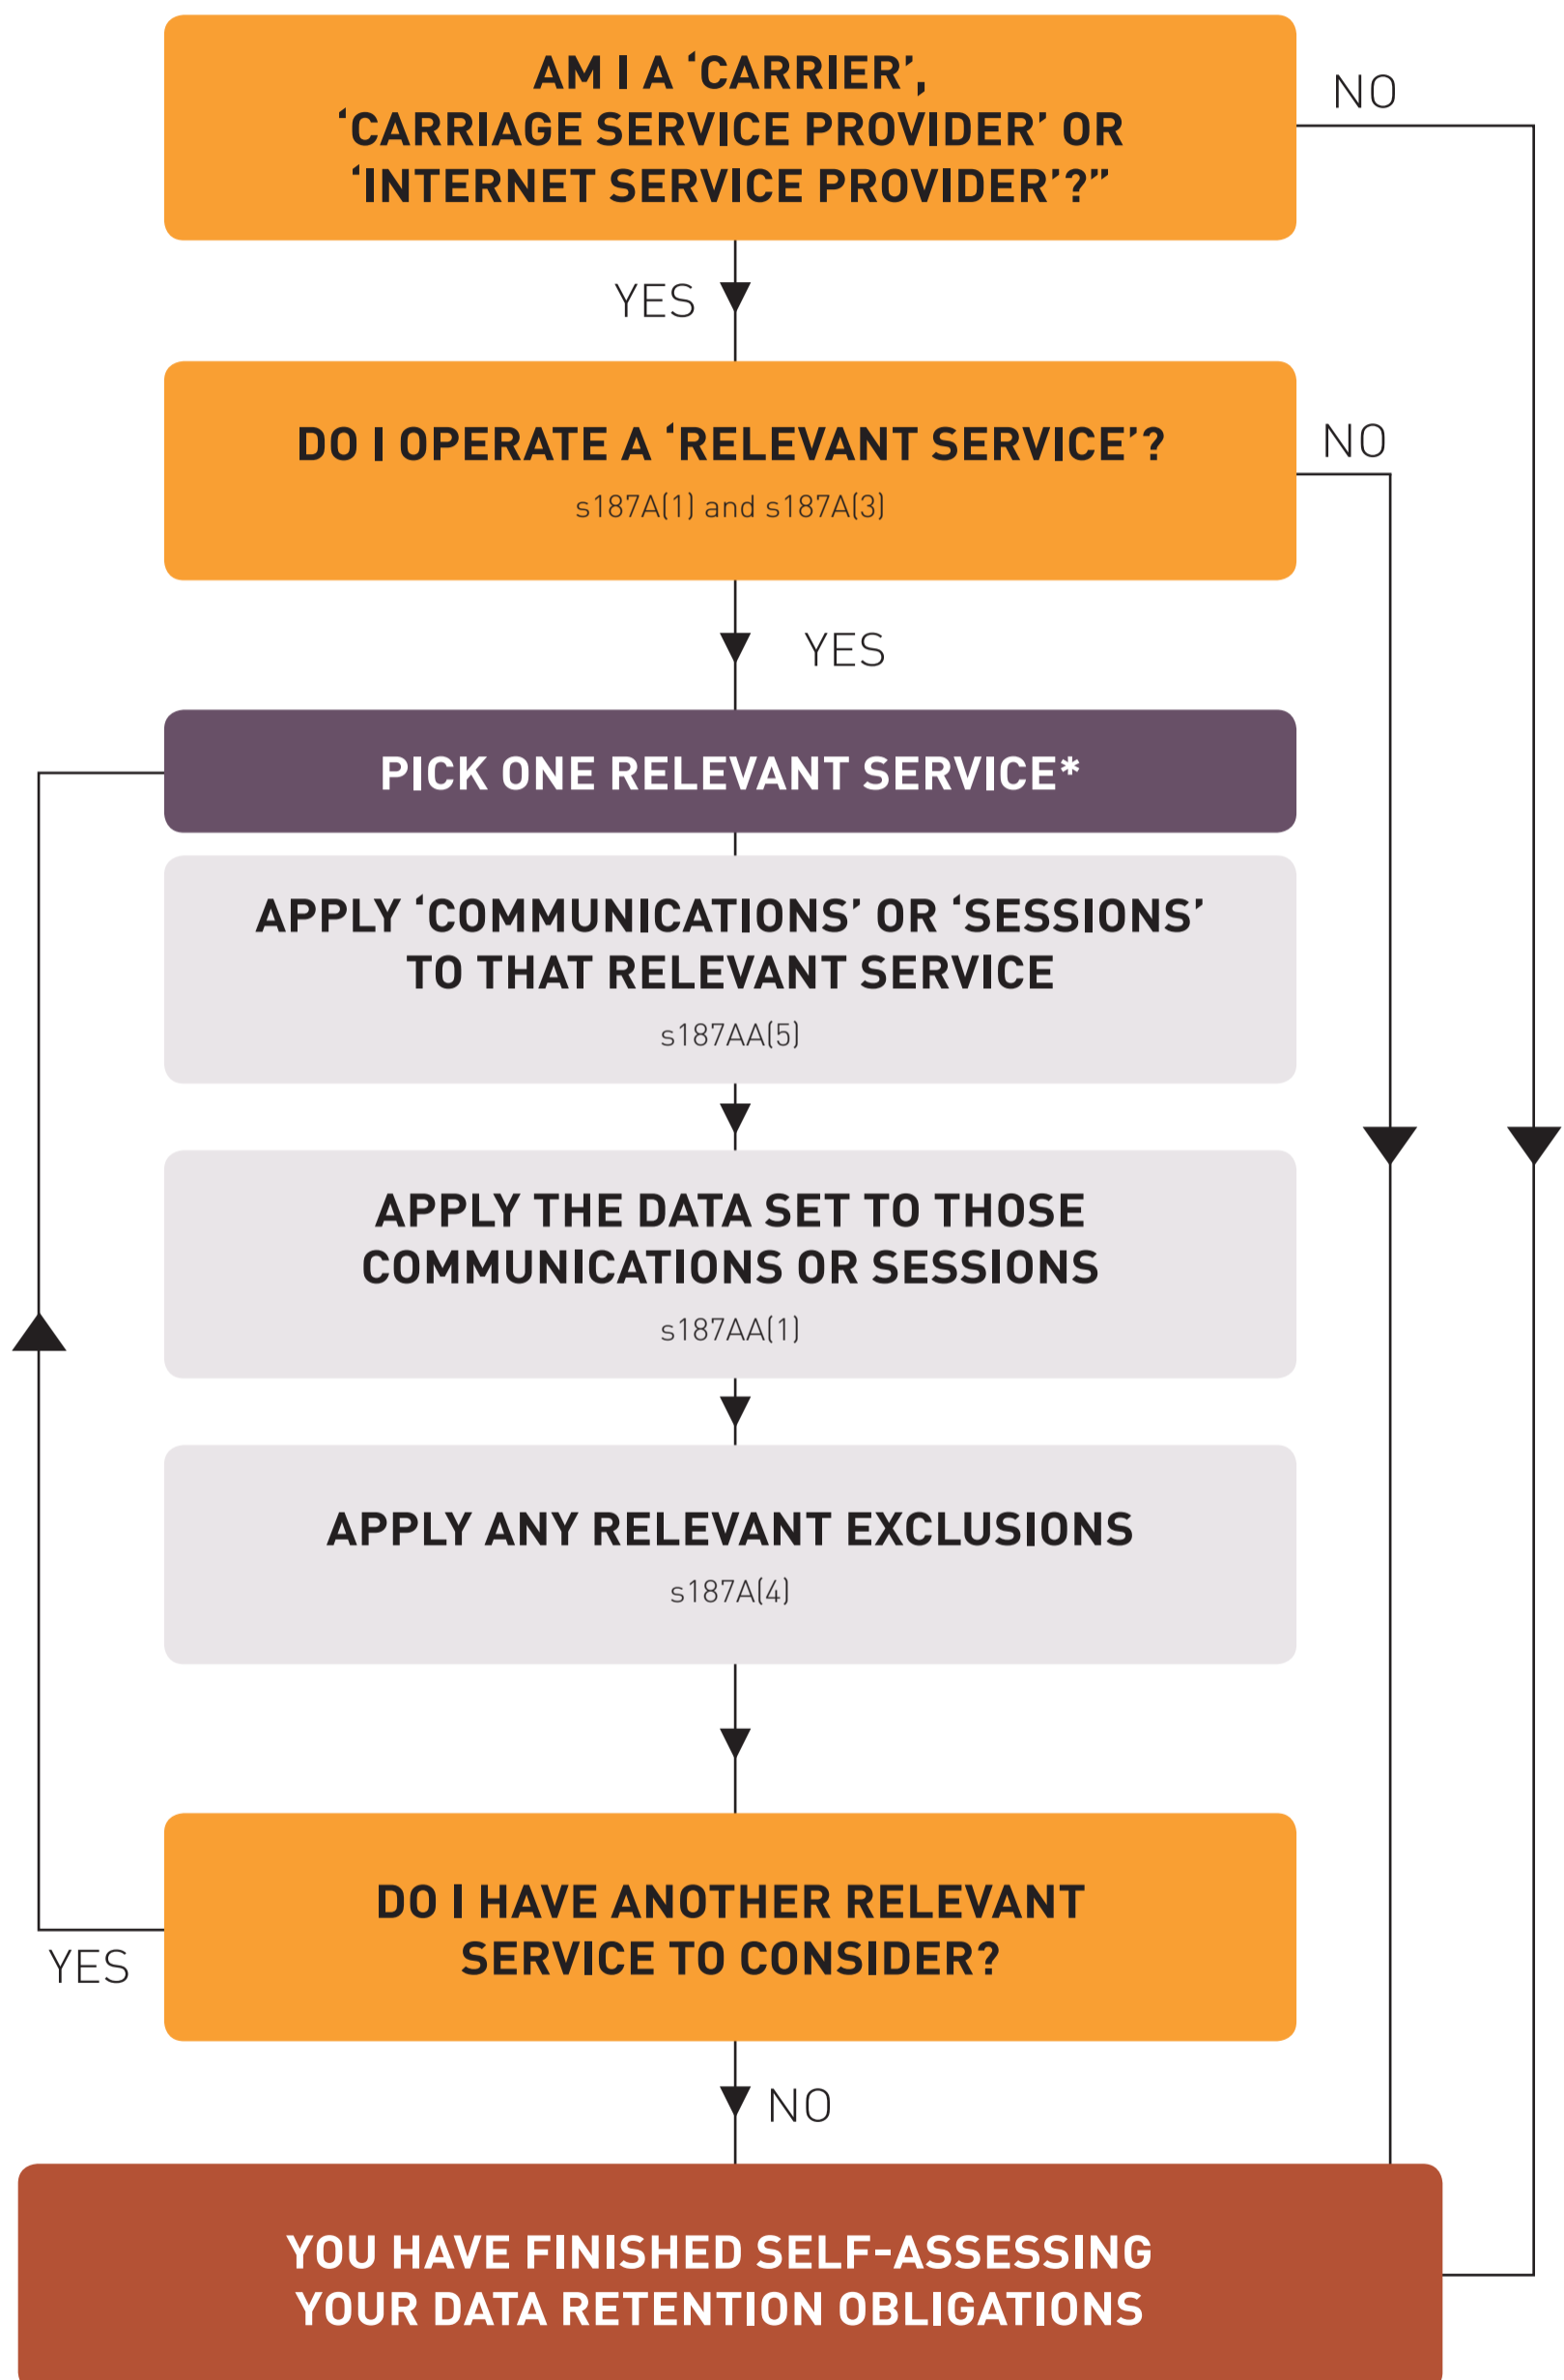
AM I A 'CARRIER', 'CARRIAGE SERVICE PROVIDER' OR 'INTERNET SERVICE PROVIDER'?"

NO

YES

DO I OPERATE A 'RELEVANT SERVICE'?
s187A(1) and s187A(3)

NO

YES

PICK ONE RELEVANT SERVICE*

APPLY 'COMMUNICATIONS' OR 'SESSIONS' TO THAT RELEVANT SERVICE
s187AA(5)

APPLY THE DATA SET TO THOSE COMMUNICATIONS OR SESSIONS
s187AA(1)

APPLY ANY RELEVANT EXCLUSIONS
s187A(4)

DO I HAVE ANOTHER RELEVANT SERVICE TO CONSIDER?

YES

NO

YOU HAVE FINISHED SELF-ASSESSING YOUR DATA RETENTION OBLIGATIONS